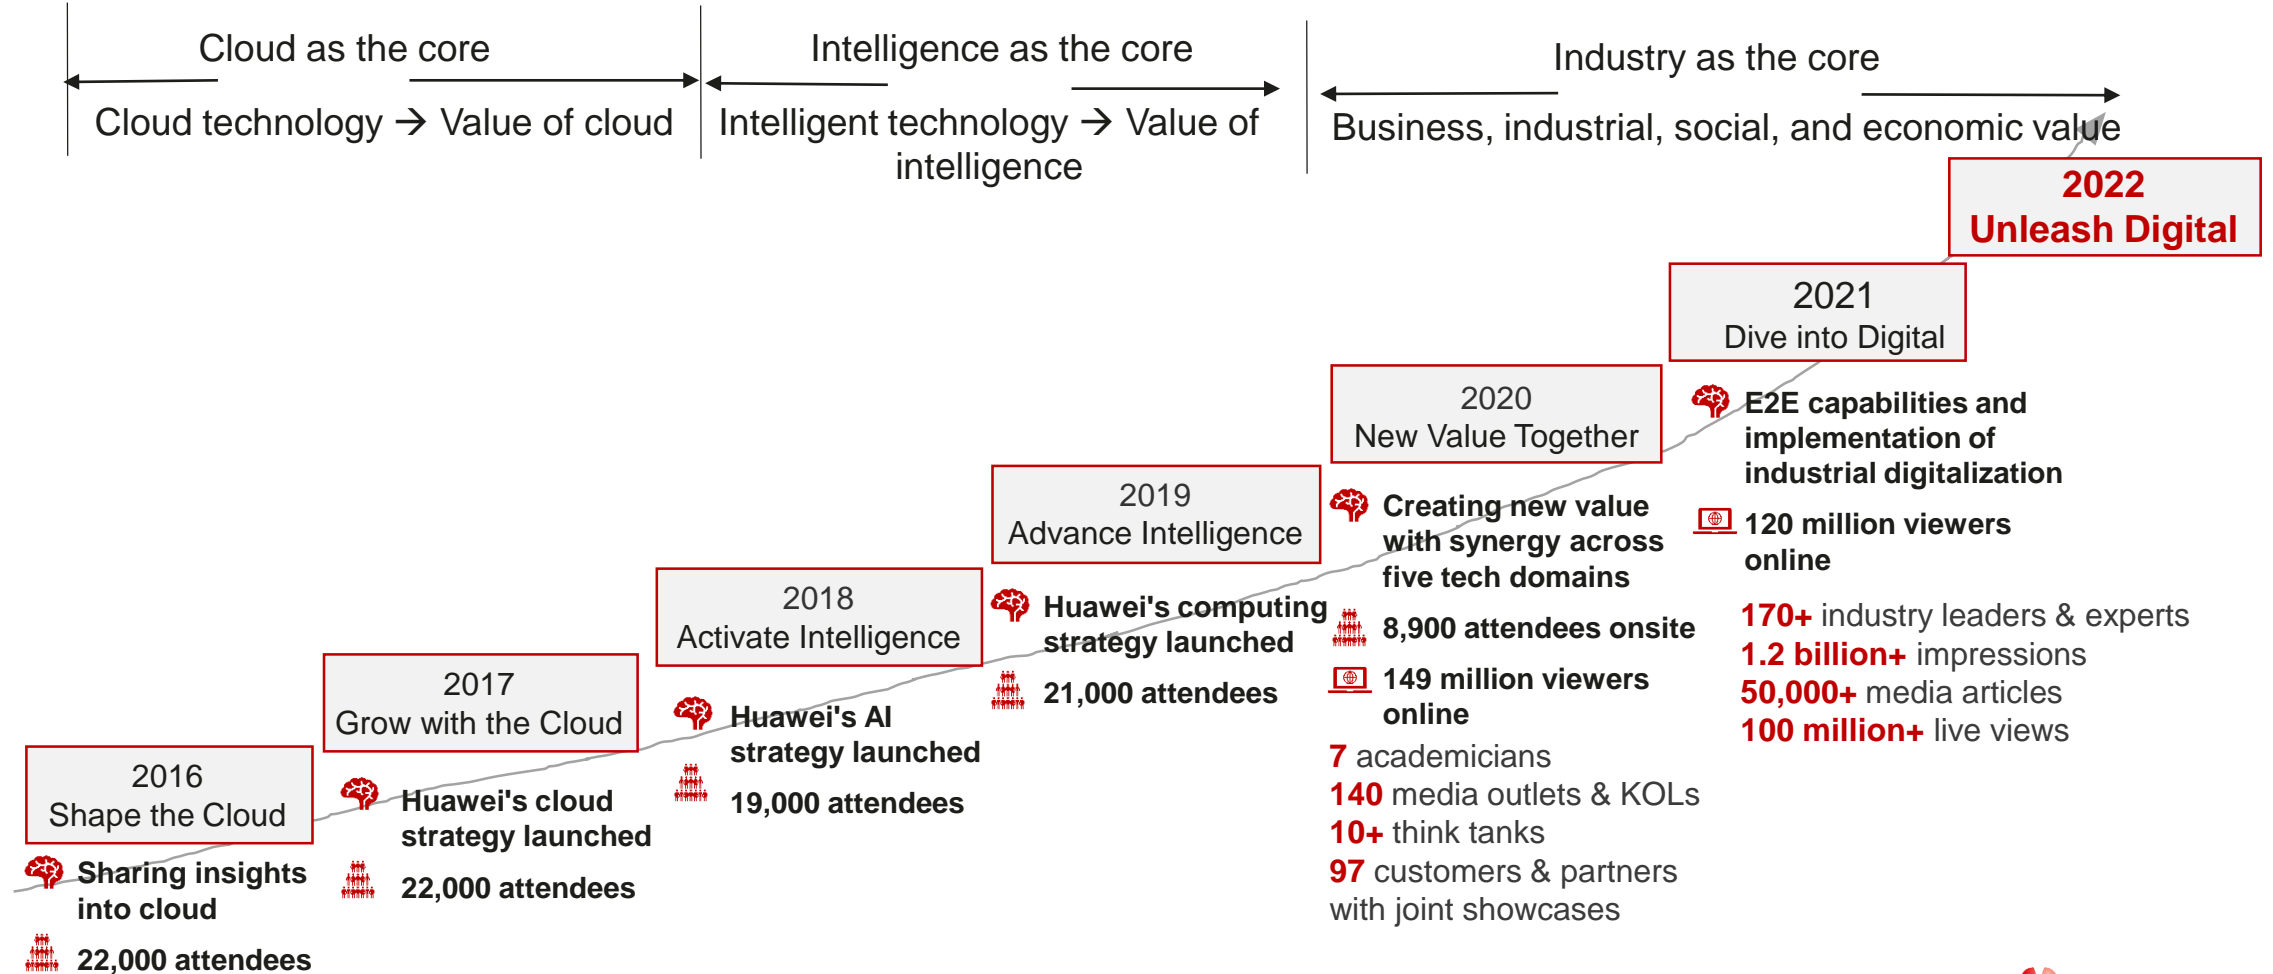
Cloud as the core

Cloud technology → Value of cloud

Intelligence as the core

Intelligent technology → Value of intelligence

Industry as the core

Business, industrial, social, and economic value

2022
Unleash Digital

2021
Dive into Digital

E2E capabilities and implementation of industrial digitalization

120 million viewers online

170+ industry leaders & experts
1.2 billion+ impressions
50,000+ media articles
100 million+ live views

2020
New Value Together

Creating new value with synergy across five tech domains

8,900 attendees onsite

149 million viewers online

7 academicians
140 media outlets & KOLs
10+ think tanks
97 customers & partners with joint showcases

2019
Advance Intelligence

Huawei's computing strategy launched

21,000 attendees

2018
Activate Intelligence

Huawei's AI strategy launched

19,000 attendees

2017
Grow with the Cloud

Huawei's cloud strategy launched

22,000 attendees

2016
Shape the Cloud

Sharing insights into cloud

22,000 attendees